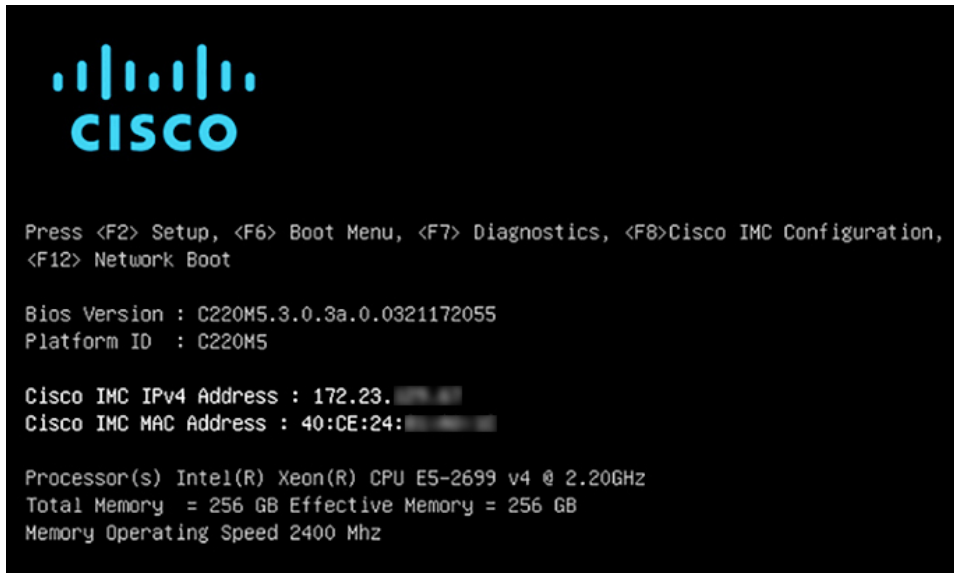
CISCO

Press <F2> Setup, <F6> Boot Menu, <F7> Diagnostics, <F8>Cisco IMC Configuration, <F12> Network Boot

Bios Version : C220M5.3.0.3a.0.0321172055
Platform ID : C220M5

Cisco IMC IPv4 Address : 172.23.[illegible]
Cisco IMC MAC Address : 40:CE:24:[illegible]

Processor(s) Intel(R) Xeon(R) CPU E5-2699 v4 @ 2.20GHz
Total Memory = 256 GB Effective Memory = 256 GB
Memory Operating Speed 2400 Mhz